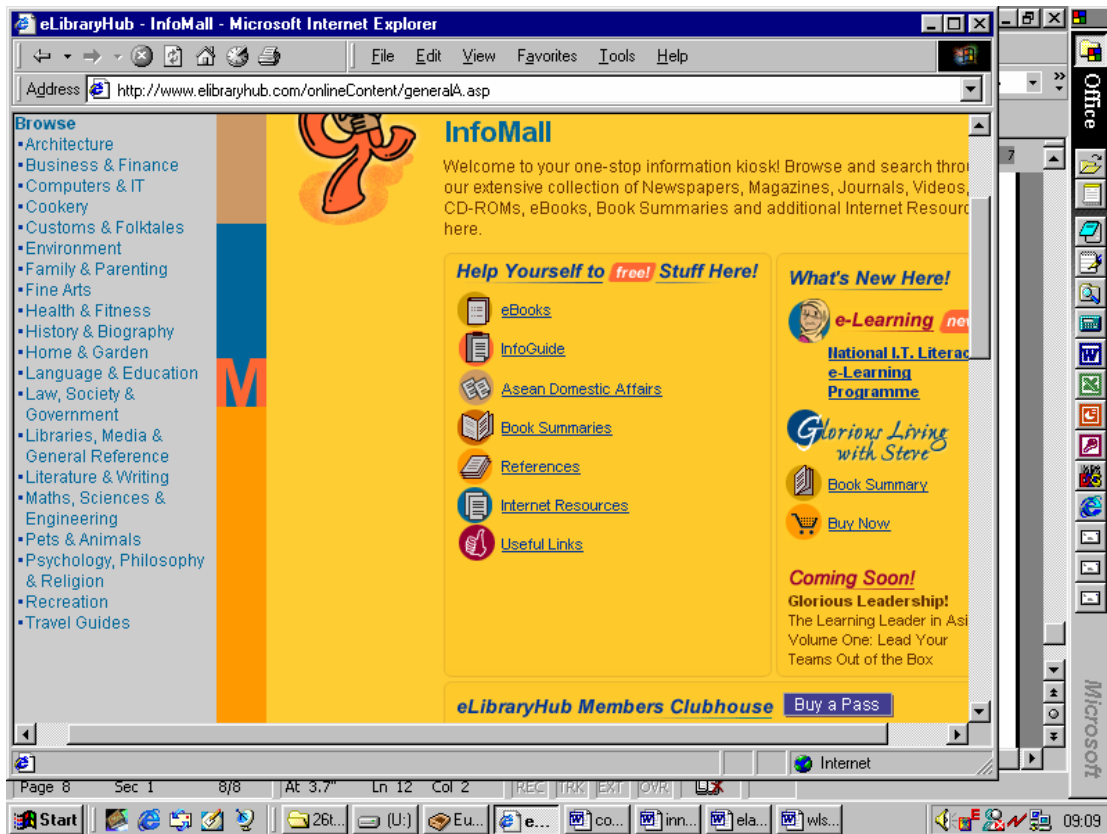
eLibraryHub - InfoMall - Microsoft Internet Explorer

File Edit View Favorites Tools Help

Address http://www.elibraryhub.com/onlineContent/generalA.asp

Office

Browse
▪Architecture
▪Business & Finance
▪Computers & IT
▪Cookery
▪Customs & Folktales
▪Environment
▪Family & Parenting
▪Fine Arts
▪Health & Fitness
▪History & Biography
▪Home & Garden
▪Language & Education
▪Law, Society & Government
▪Libraries, Media & General Reference
▪Literature & Writing
▪Maths, Sciences & Engineering
▪Pets & Animals
▪Psychology, Philosophy & Religion
▪Recreation
▪Travel Guides

M

InfoMall

Welcome to your one-stop information kiosk! Browse and search thro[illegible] our extensive collection of Newspapers, Magazines, Journals, Videos, CD-ROMs, eBooks, Book Summaries and additional Internet Resourc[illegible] here.

Help Yourself to free! Stuff Here!

eBooks
InfoGuide
Asean Domestic Affairs
Book Summaries
References
Internet Resources
Useful Links

What's New Here!

e-Learning new
National I.T. Literac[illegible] e-Learning Programme

Glorious Living with Steve
Book Summary
Buy Now

Coming Soon!
Glorious Leadership!
The Learning Leader in Asi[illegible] Volume One: Lead Your Teams Out of the Box

eLibraryHub Members Clubhouse Buy a Pass

Internet

Microsoft

Page 8 Sec 1 8/8 At 3.7" Ln 12 Col 2 REC TRK EXT OVR

Start 26t... (U:) Eu... e... co... inn... ela... wls... 09:09